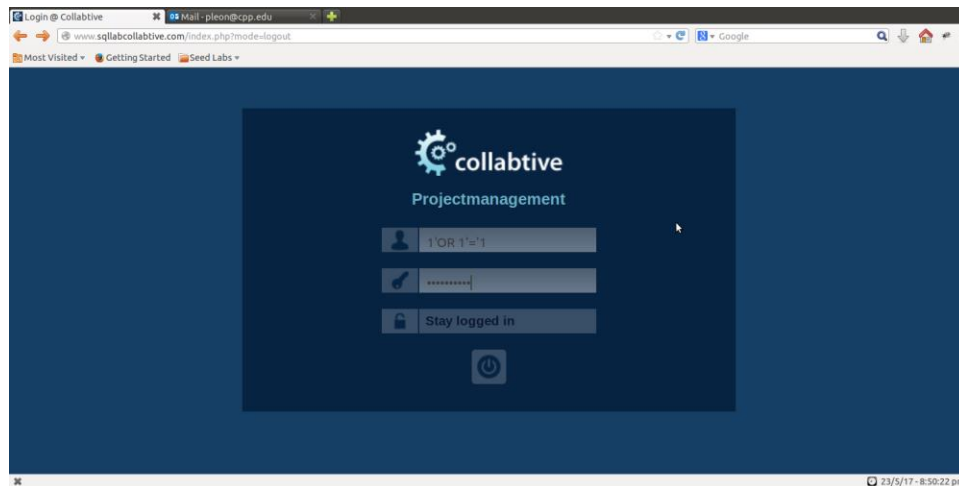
Login @ Collabtive
Mail - pleon@cpp.edu
www.sqllabcollabtive.com/index.php?mode=logout
Google
Most Visited
Getting Started
Seed Labs

collabtive
Projectmanagement
1'OR 1'='1
..........
Stay logged in

23/5/17 - 8:50:22 p